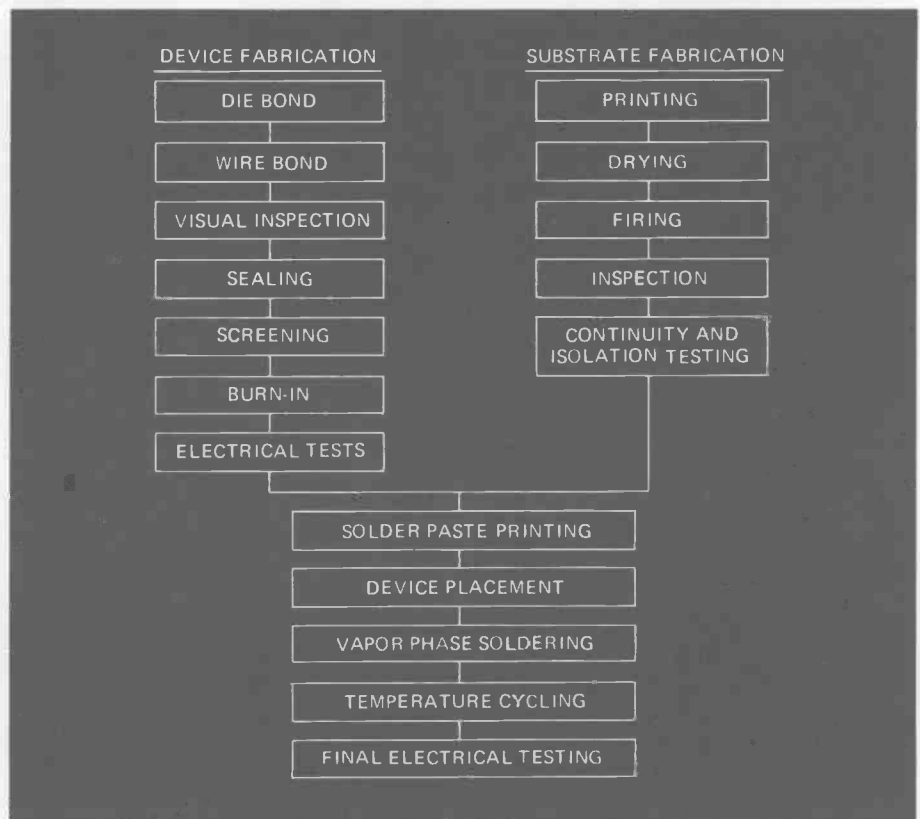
DEVICE FABRICATION

DIE BOND

WIRE BOND

VISUAL INSPECTION

SEALING

SCREENING

BURN-IN

ELECTRICAL TESTS

SUBSTRATE FABRICATION

PRINTING

DRYING

FIRING

INSPECTION

CONTINUITY AND ISOLATION TESTING

SOLDER PASTE PRINTING

DEVICE PLACEMENT

VAPOR PHASE SOLDERING

TEMPERATURE CYCLING

FINAL ELECTRICAL TESTING